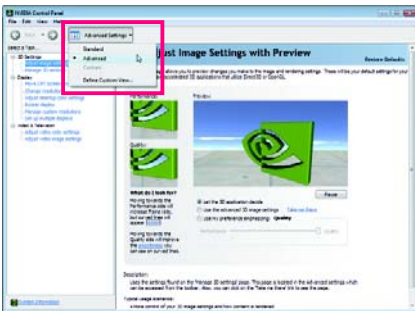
NVIDIA Control Panel

File Edit View Help

Advanced Settings

Standard

Advanced

Custom

Define Custom View...

Select a Task...

3D Settings

Adjust Image Settings with Preview

Restore Defaults

Preview

Quality

What do I look for?

Pause

Use the 3D application decide

Use the advanced 3D image settings

Use my preference emphasizing: Quality

Performance

Quality

Description:

Typical usage scenarios:

System Information